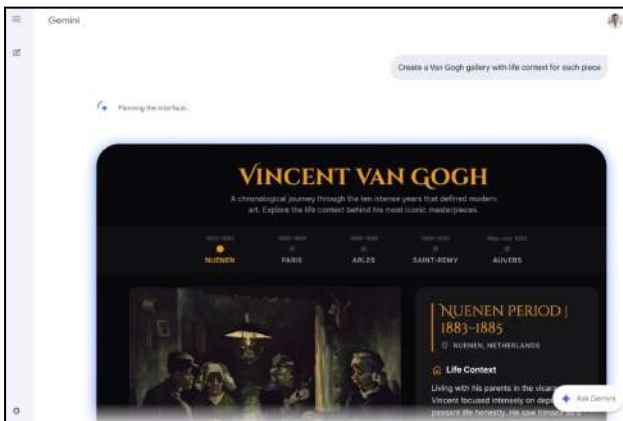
Gemini

Create a Van Gogh gallery with life context for each piece

Planning the interface..

VINCENT VAN GOGH

A chronological journey through the ten intense years that defined modern art. Explore the life context behind his most iconic masterpieces.

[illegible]
NUENEN

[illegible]
PARIS

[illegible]
ARLES

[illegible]
SAINT-REMY

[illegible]
AUVERS

NUENEN PERIOD | 1883–1885

NUENEN, NETHERLANDS

Life Context

Living with his parents in the vicar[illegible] Vincent focused intensely on dep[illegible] peasant life honestly. He saw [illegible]

Ask Gemini